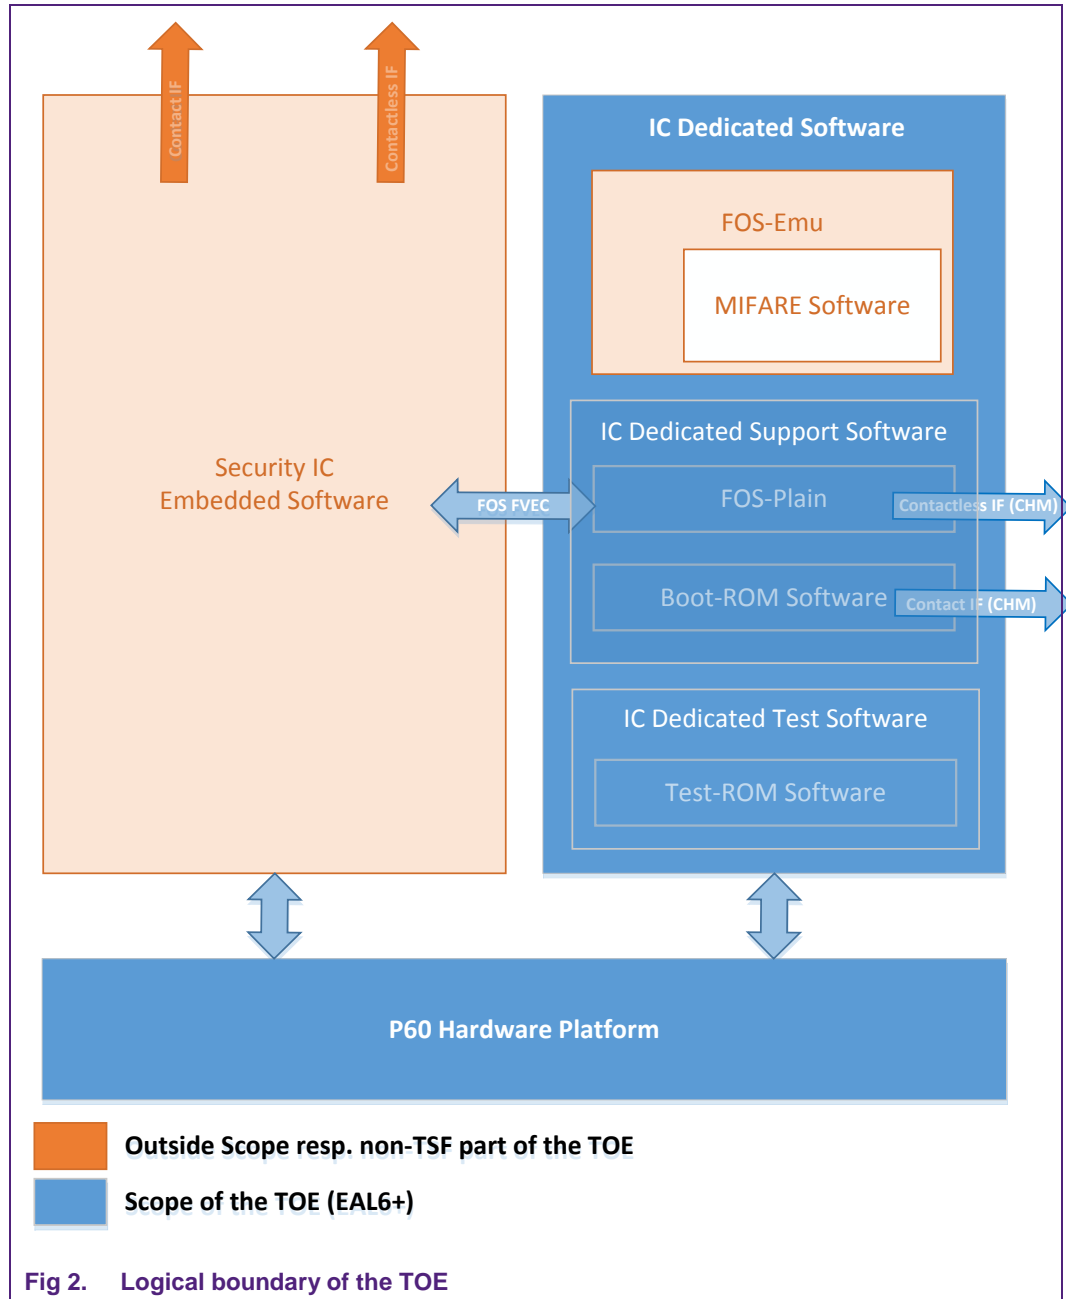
Contact IF

Contactless IF

Security IC Embedded Software

IC Dedicated Software

FOS-Emu

MIFARE Software

IC Dedicated Support Software

FOS FVEC

FOS-Plain

Contactless IF (CHM)

Boot-ROM Software

Contact IF (CHM)

IC Dedicated Test Software

Test-ROM Software

P60 Hardware Platform

Outside Scope resp. non-TSF part of the TOE

Scope of the TOE (EAL6+)

Fig 2. Logical boundary of the TOE